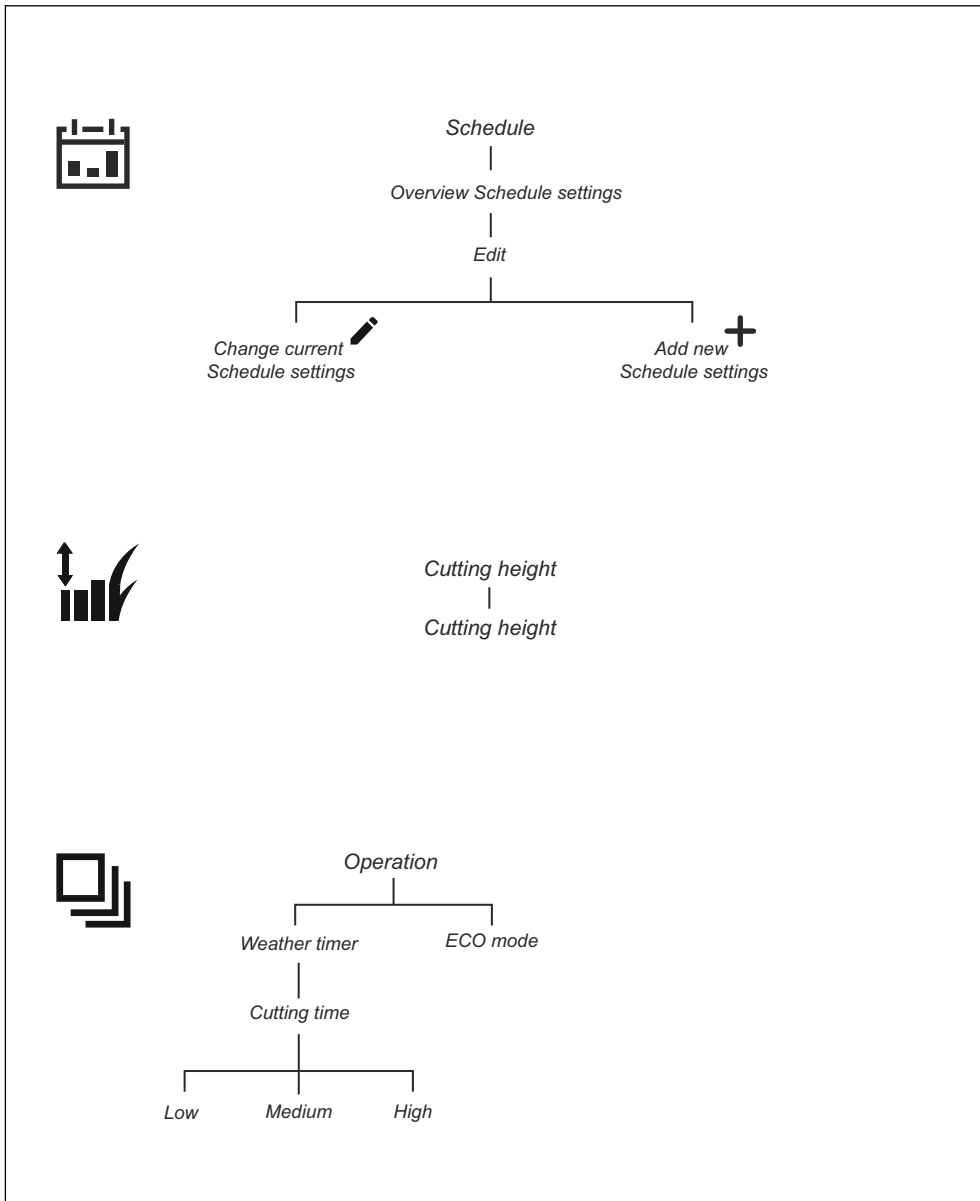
Schedule

Overview Schedule settings

Edit

Change current Schedule settings

Add new Schedule settings

Cutting height

Cutting height

Operation

Weather timer

ECO mode

Cutting time

Low

Medium

High